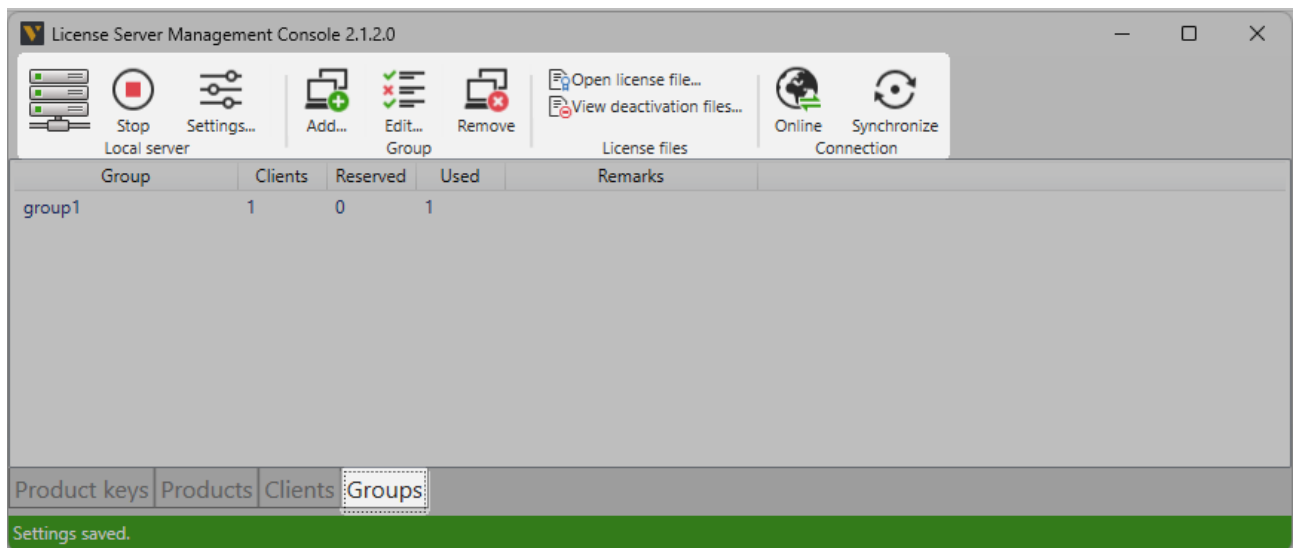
License Server Management Console 2.1.2.0

Stop Settings...
Local server

Add... Edit... Remove
Group

Open license file...
View deactivation files...
License files

Online Synchronize
Connection

| Group | Clients | Reserved | Used | Remarks |
|---|---|---|---|---|
| group1 | 1 | 0 | 1 | |

Product keys Products Clients Groups

Settings saved.